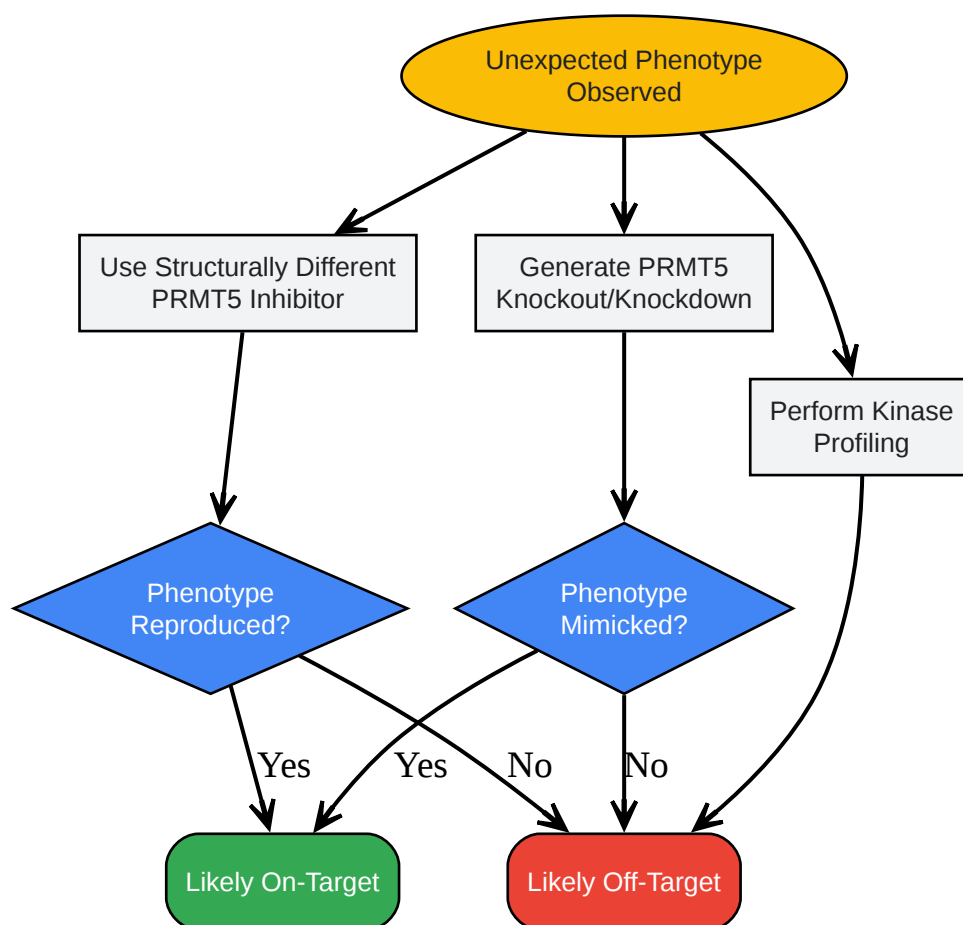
Unexpected Phenotype Observed

Use Structurally Different PRMT5 Inhibitor

Generate PRMT5 Knockout/Knockdown

Perform Kinase Profiling

Phenotype Reproduced?

Phenotype Mimicked?

Yes

Yes

No

No

Likely On-Target

Likely Off-Target